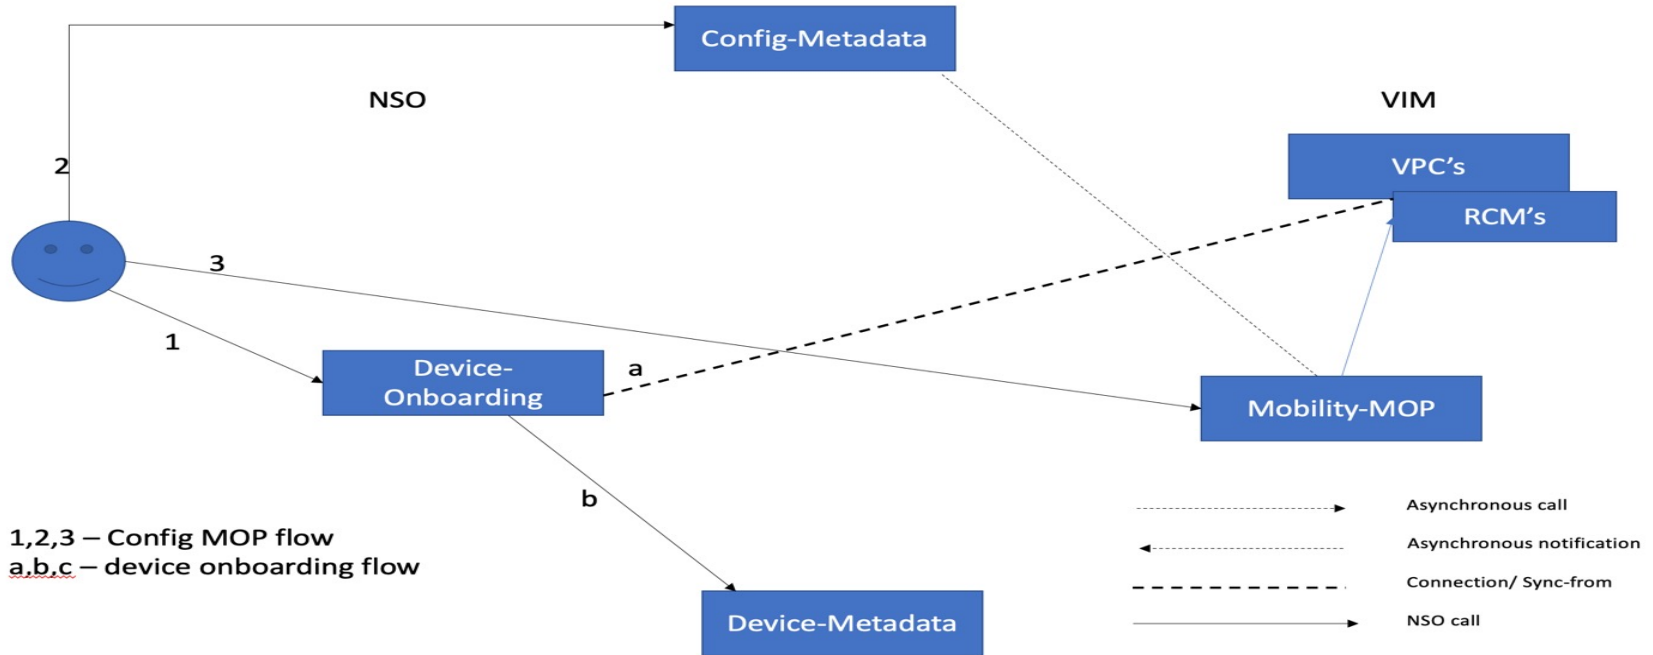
Config-Metadata

NSO

VIM

VPC's

RCM's

2

3

1

Device-Onboarding

a

Mobility-MOP

b

1,2,3 – Config MOP flow
a,b,c – device onboarding flow

Device-Metadata

Asynchronous call

Asynchronous notification

Connection/ Sync-from

NSO call